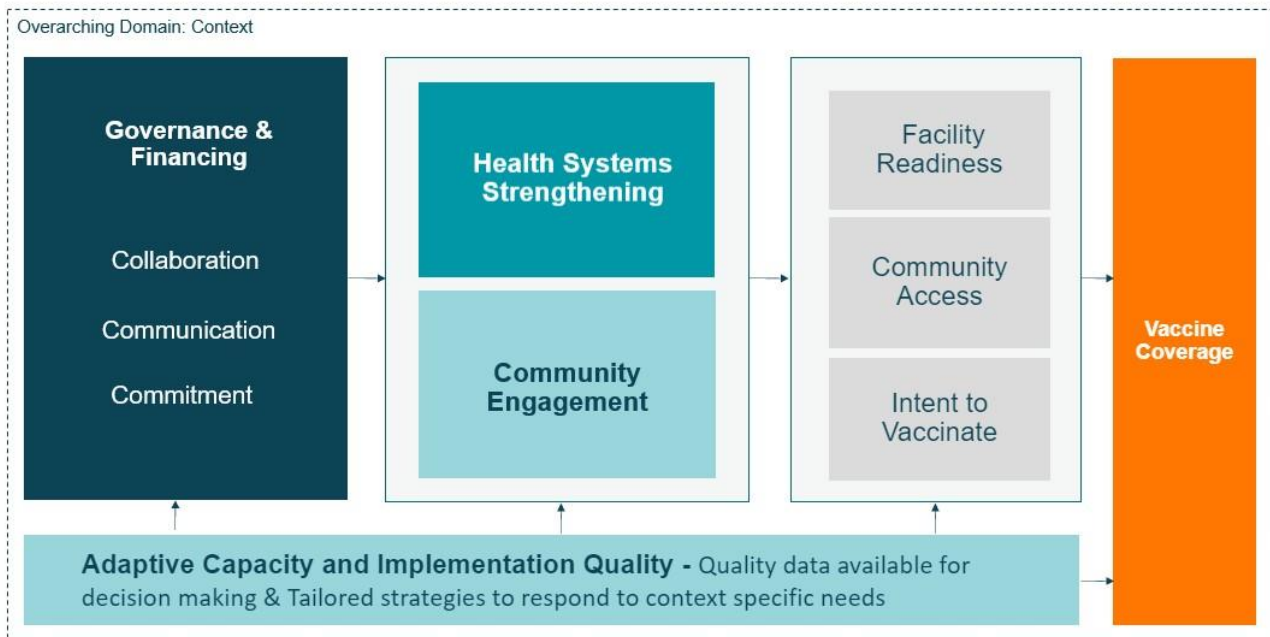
Overarching Domain: Context

Governance & Financing

Collaboration

Communication

Commitment

Health Systems Strengthening

Community Engagement

Facility Readiness

Community Access

Intent to Vaccinate

Vaccine Coverage

Adaptive Capacity and Implementation Quality - Quality data available for decision making & Tailored strategies to respond to context specific needs